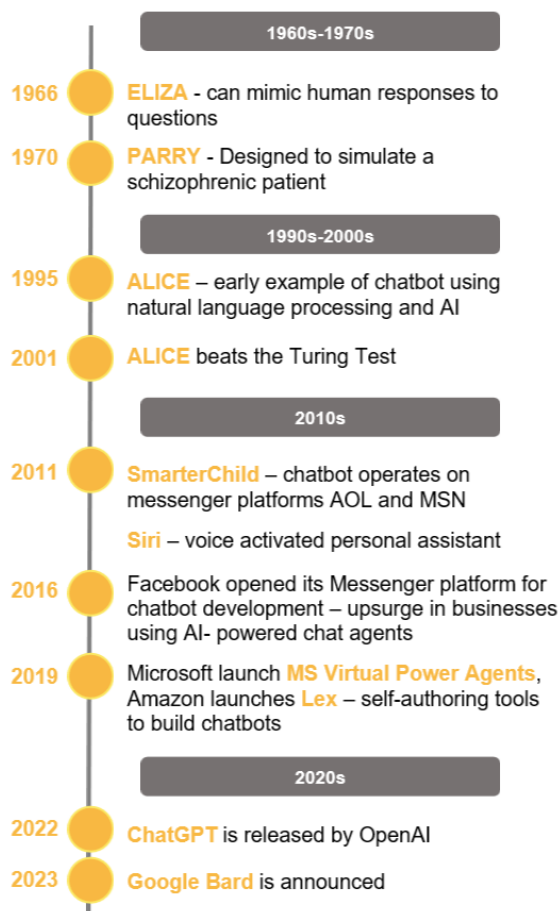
1960s-1970s

1966 ELIZA - can mimic human responses to questions

1970 PARRY - Designed to simulate a schizophrenic patient

1990s-2000s

1995 ALICE – early example of chatbot using natural language processing and AI

2001 ALICE beats the Turing Test

2010s

2011 SmarterChild – chatbot operates on messenger platforms AOL and MSN

Siri – voice activated personal assistant

2016 Facebook opened its Messenger platform for chatbot development – upsurge in businesses using AI- powered chat agents

2019 Microsoft launch MS Virtual Power Agents, Amazon launches Lex – self-authoring tools to build chatbots

2020s

2022 ChatGPT is released by OpenAI

2023 Google Bard is announced